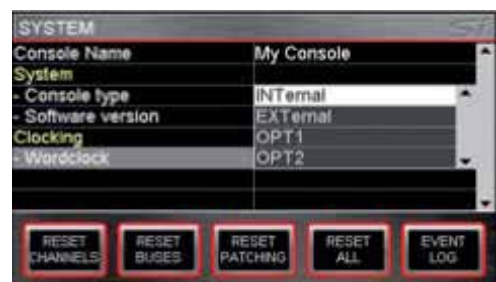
SYSTEM

| Console Name | My Console |
|---|---|
| System | |
| - Console type | INTernal |
| - Software version | EXTernal |
| Clocking | OPT1 |
| - Wordclock | OPT2 |

RESET CHANNELS
RESET BUSES
RESET PATCHING
RESET ALL
EVENT LOG